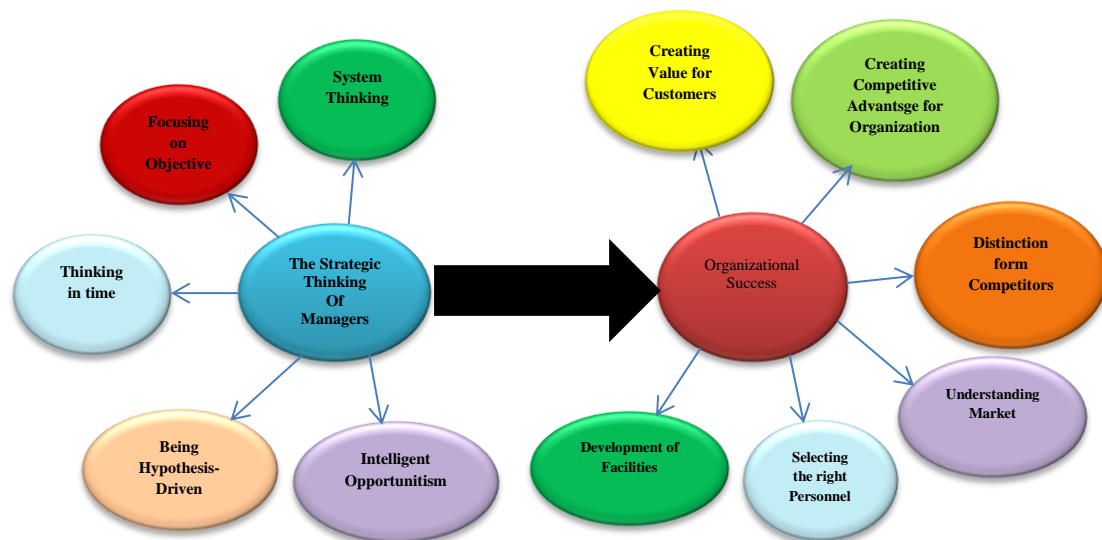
System Thinking

Focusing on Objective

Thinking in time

The Strategic Thinking Of Managers

Being Hypothesis-Driven

Intelligent Opportunitism

Creating Value for Customers

Creating Competitive Advantsge for Organization

Organizational Success

Distinction form Competitors

Understanding Market

Selecting the right Personnel

Development of Facilities